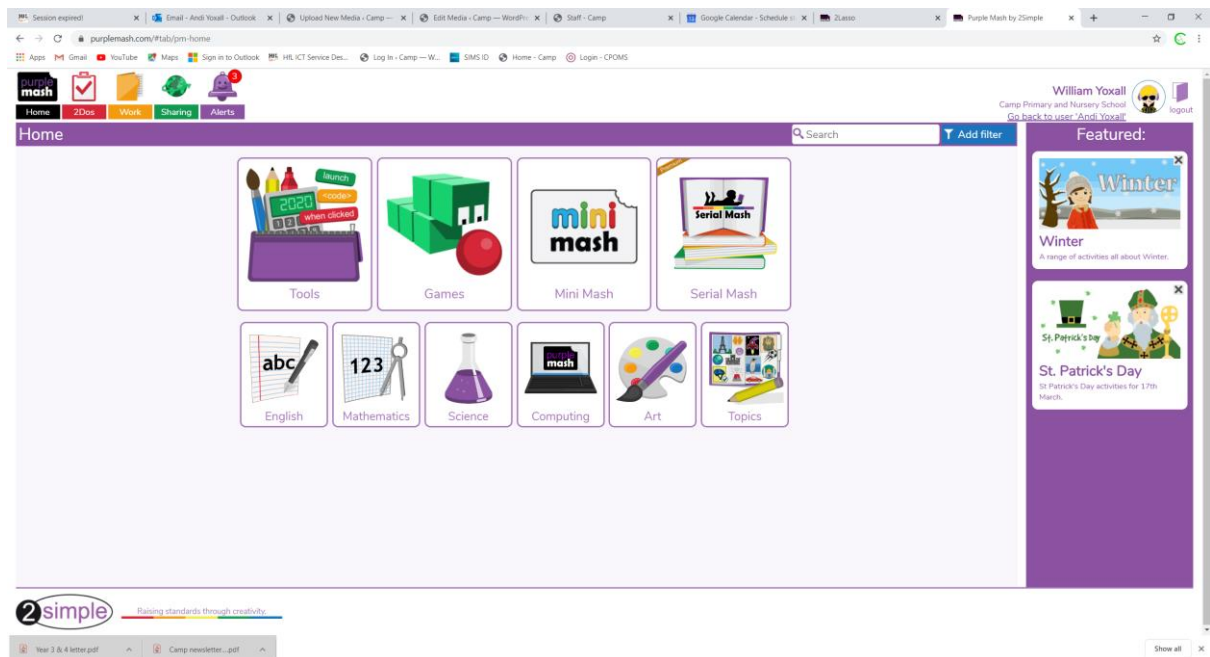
Session expired! | Email - Andi Yoxall - Outlook | Upload New Media ‹ Camp — | Edit Media ‹ Camp — WordPr | Staff - Camp | Google Calendar - Schedule | 2Lasso | Purple Mash by 2Simple

purplemash.com/#tab/pm-home

Apps Gmail YouTube Maps Sign in to Outlook HfL ICT Service Des... Log In ‹ Camp — W... SIMS ID Home - Camp Login - CPOMS

purple mash

Home 2Dos Work Sharing Alerts

3

William Yoxall
Camp Primary and Nursery School
Go back to user 'Andi Yoxall'
logout

Home

Search

Add filter

Featured:

launch
<code>
2020
when clicked

Tools

Games

mini mash

Mini Mash

Serial Mash

Serial Mash

abc

English

123

Mathematics

Science

purple mash

Computing

Art

Topics

Winter

Winter
A range of activities all about Winter.

St. Patrick's Day

St. Patrick's Day
St Patrick's Day activities for 17th March.

2simple

Raising standards through creativity.

Year 3 & 4 letter.pdf

Camp newsletter....pdf

Show all